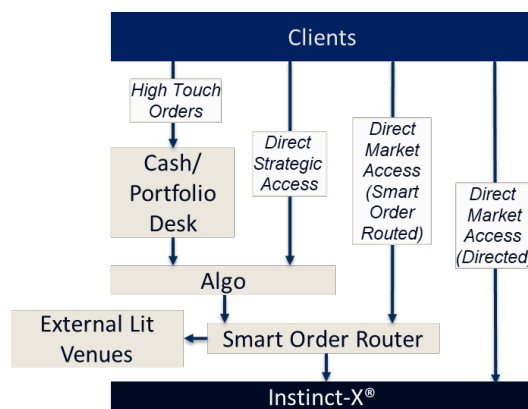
Clients

High Touch Orders

Cash/ Portfolio Desk

Direct Strategic Access

Direct Market Access (Smart Order Routed)

Direct Market Access (Directed)

Algo

External Lit Venues

Smart Order Router

Instinct-X®